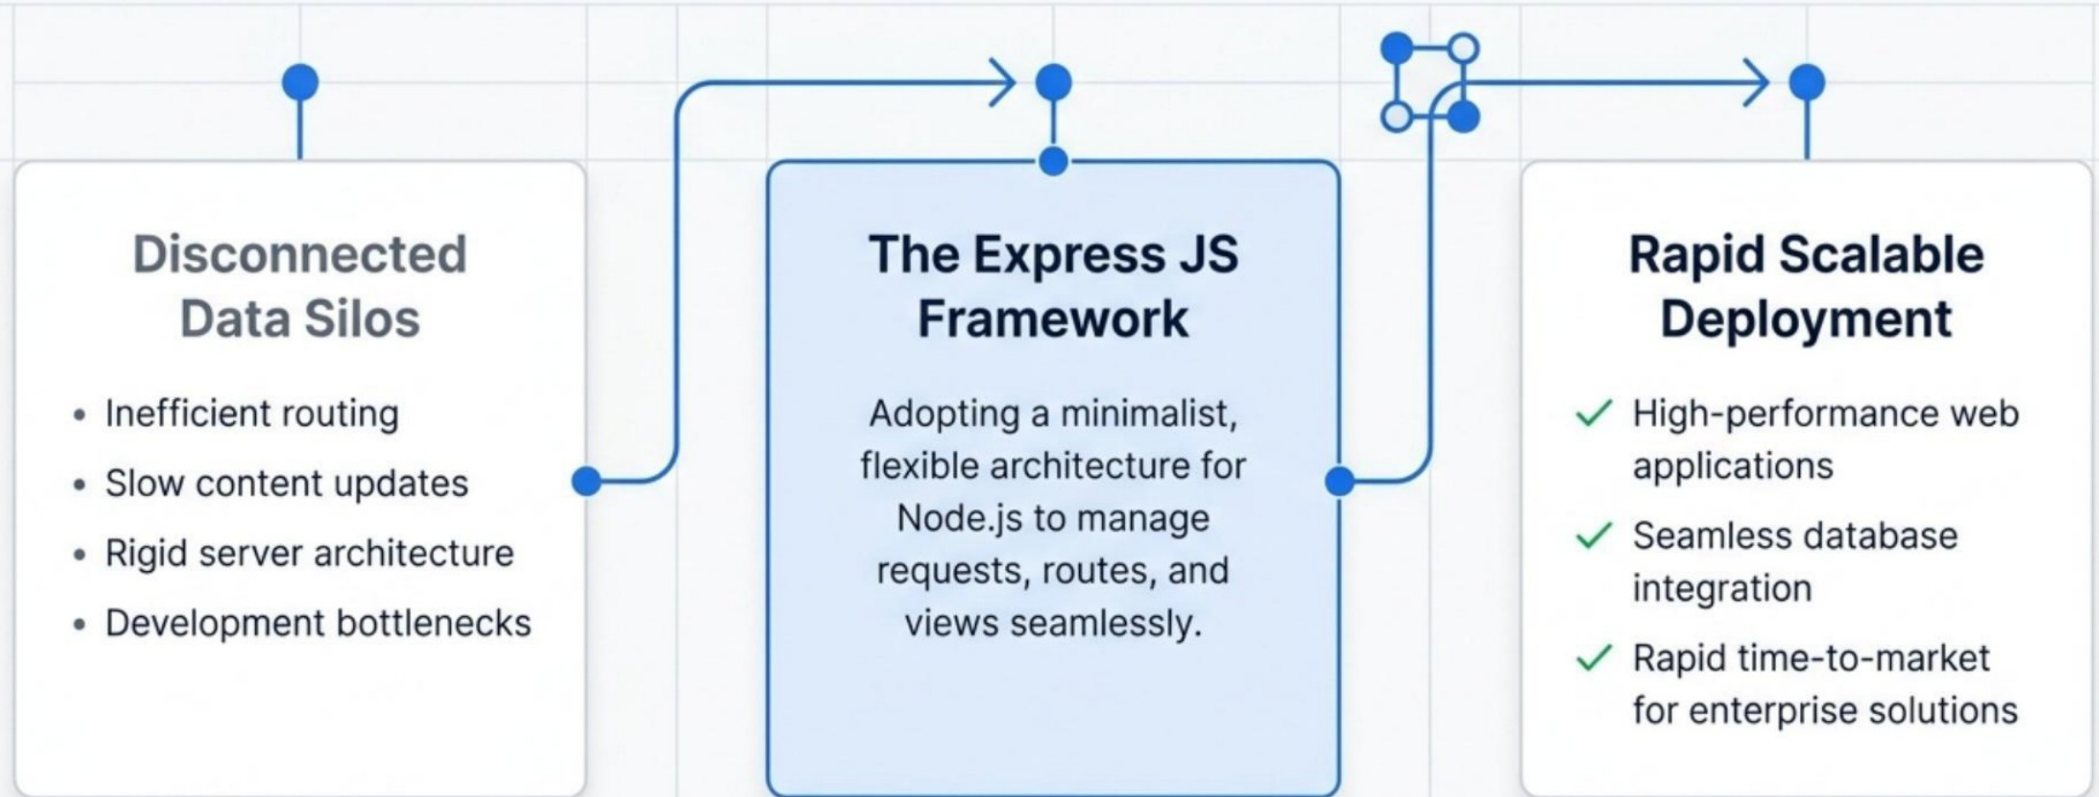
Disconnected Data Silos

- Inefficient routing
- Slow content updates
- Rigid server architecture
- Development bottlenecks

The Express JS Framework

Adopting a minimalist, flexible architecture for Node.js to manage requests, routes, and views seamlessly.

Rapid Scalable Deployment

✓ High-performance web applications
✓ Seamless database integration
✓ Rapid time-to-market for enterprise solutions